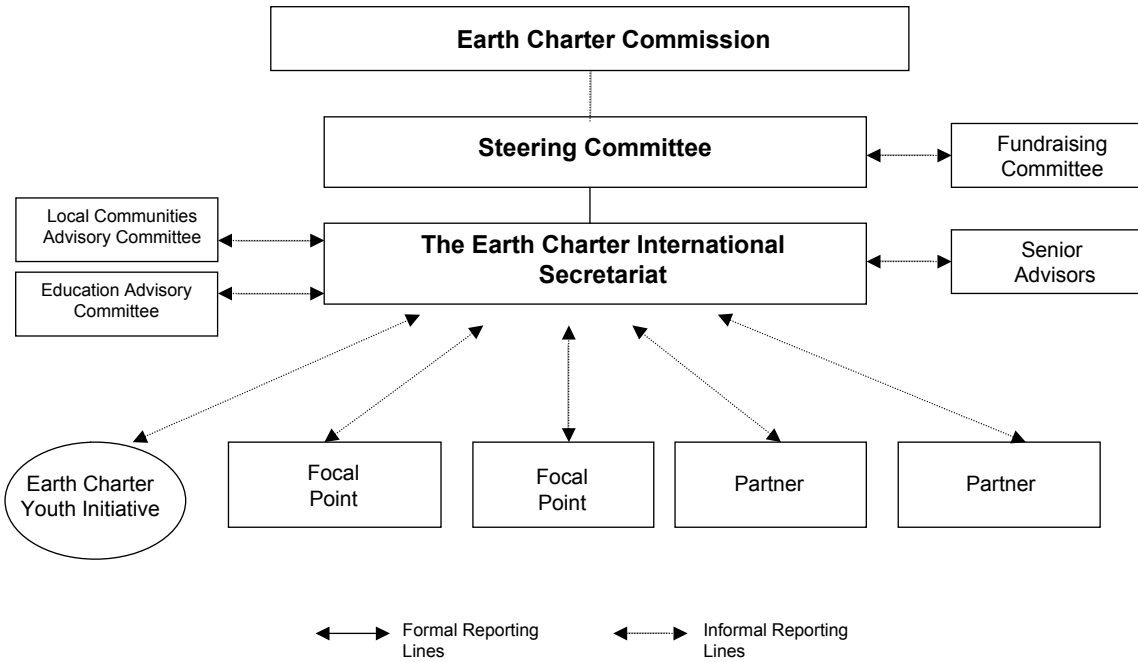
Earth Charter Commission

Steering Committee

Fundraising Committee

Local Communities Advisory Committee

The Earth Charter International Secretariat

Senior Advisors

Education Advisory Committee

Earth Charter Youth Initiative

Focal Point

Focal Point

Partner

Partner

Formal Reporting Lines

Informal Reporting Lines